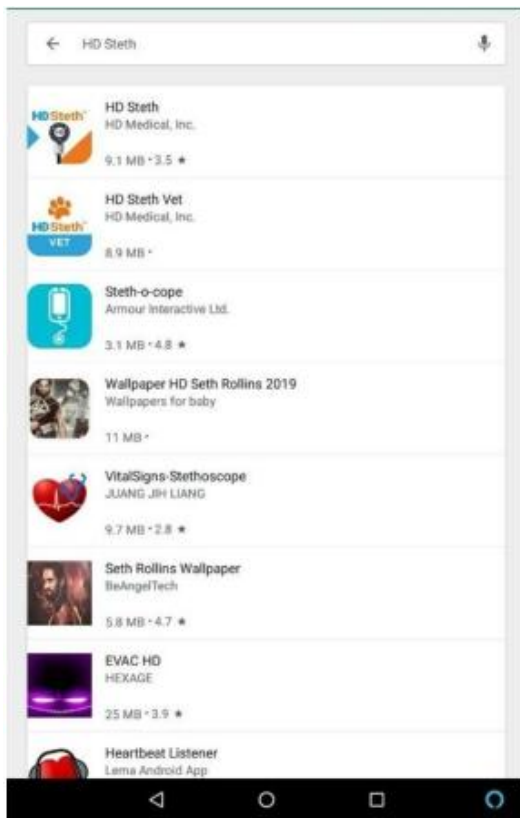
HD Steth

HDSteth

HD Steth
HD Medical, Inc.
9.1 MB • 3.5 ★

HD Steth
VET

HD Steth Vet
HD Medical, Inc.
8.9 MB •

Steth-o-cope
Armour Interactive Ltd.
3.1 MB • 4.8 ★

Wallpaper HD Seth Rollins 2019
Wallpapers for baby
11 MB •

VitalSigns-Stethoscope
JUANG JIH LIANG
9.7 MB • 2.8 ★

Seth Rollins Wallpaper
BeAngelTech
5.8 MB • 4.7 ★

EVAC HD
HEXAGE
25 MB • 3.9 ★

Heartbeat Listener
Lema Android App